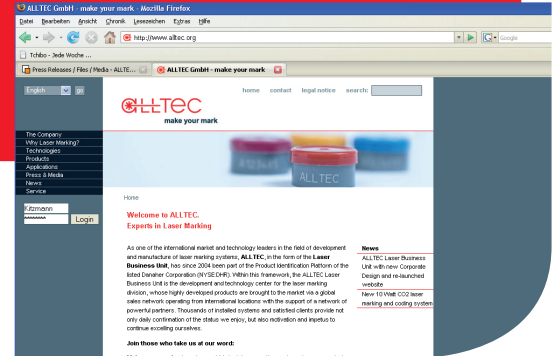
ALLTEC GmbH - make your mark - Mozilla Firefox

Datei Bearbeiten Ansicht Chronik Lesezeichen Extras Hilfe

http://www.alltec.org

Google

Tchibo - Jede Woche ...

Press Releases / Files / Media - ALLTE...

ALLTEC GmbH - make your mark

English go

home contact legal notice search:

ALLTEC
make your mark

The Company
Why Laser Marking?
Technologies
Products
Applications
Press & Media
News
Service

Kitzmann
********
Login

Home

Welcome to ALLTEC.
Experts in Laser Marking

As one of the international market and technology leaders in the field of development and manufacture of laser marking systems, ALLTEC, in the form of the Laser Business Unit, has since 2004 been part of the Product Identification Platform of the listed Danaher Corporation (NYSE:DHR). Within this framework, the ALLTEC Laser Business Unit is the development and technology center for the laser marking division, whose highly developed products are brought to the market via a global sales network operating from international locations with the support of a network of powerful partners. Thousands of installed systems and satisfied clients provide not only daily confirmation of the status we enjoy, but also motivation and impetus to continue excelling ourselves.

Join those who take us at our word:

News

ALLTEC Laser Business Unit with new Corporate Design and re-launched website

New 10 Watt CO2 laser marking and coding system